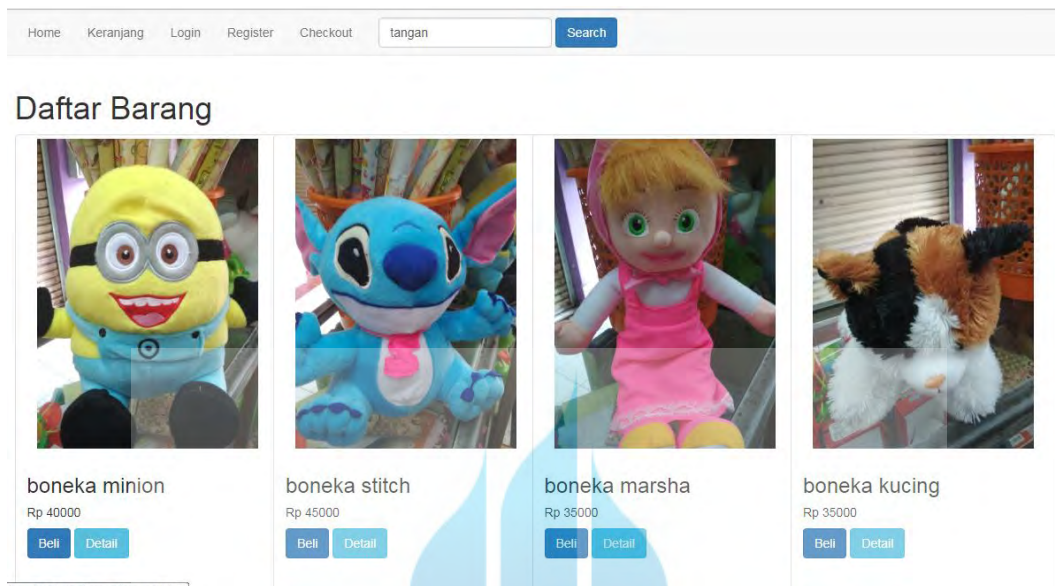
Home Keranjang Login Register Checkout tangan Search

Daftar Barang

boneka minion
Rp 40000
Beli Detail

boneka stitch
Rp 45000
Beli Detail

boneka marsha
Rp 35000
Beli Detail

boneka kucing
Rp 35000
Beli Detail